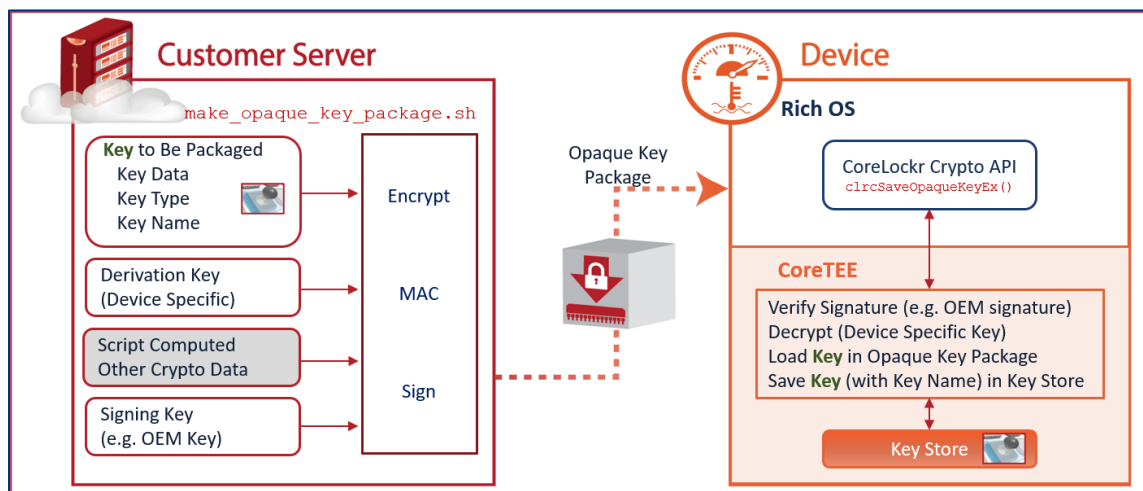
Customer Server

make_opaque_key_package.sh

Key to Be Packaged
Key Data
Key Type
Key Name

Derivation Key
(Device Specific)

Script Computed
Other Crypto Data

Signing Key
(e.g. OEM Key)

Encrypt

MAC

Sign

Opaque Key
Package

Device

Rich OS

CoreLockr Crypto API
clrcSaveOpaqueKeyEx()

CoreTEE

Verify Signature (e.g. OEM signature)
Decrypt (Device Specific Key)
Load Key in Opaque Key Package
Save Key (with Key Name) in Key Store

Key Store